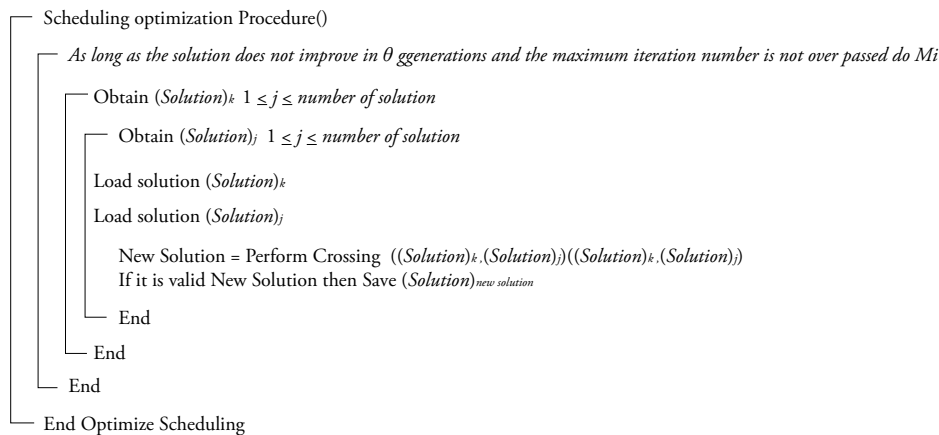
Scheduling optimization Procedure()

*As long as the solution does not improve in θ ggenerations and the maximum iteration number is not over passed do Mi*

Obtain $(Solution)_k$ $1 \leq j \leq$ *number of solution*

Obtain $(Solution)_j$ $1 \leq j \leq$ *number of solution*

Load solution $(Solution)_k$

Load solution $(Solution)_j$

New Solution = Perform Crossing $((Solution)_k, (Solution)_j)((Solution)_k, (Solution)_j)$
If it is valid New Solution then Save $(Solution)_{new\ solution}$

End

End

End

End Optimize Scheduling